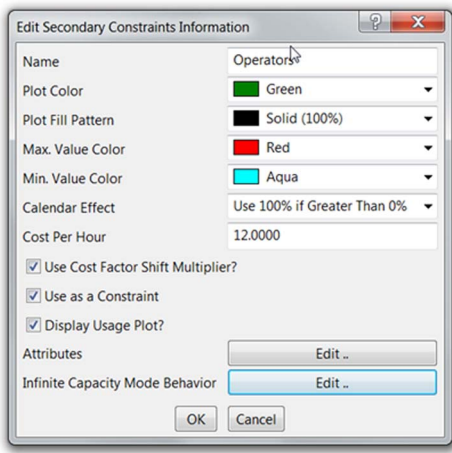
Edit Secondary Constraints Information

?

Name | Operators

Plot Color | Green

Plot Fill Pattern | Solid (100%)

Max. Value Color | Red

Min. Value Color | Aqua

Calendar Effect | Use 100% if Greater Than 0%

Cost Per Hour | 12.0000

Use Cost Factor Shift Multiplier?

Use as a Constraint

Display Usage Plot?

Attributes | Edit ..

Infinite Capacity Mode Behavior | Edit ..

OK | Cancel